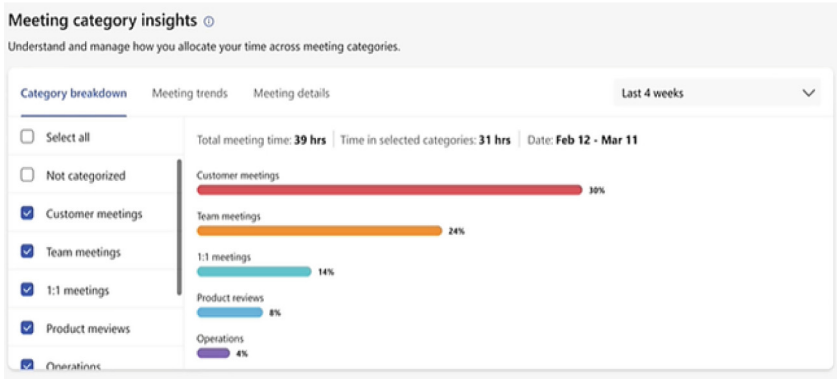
Meeting category insights ⓘ

Understand and manage how you allocate your time across meeting categories.

Category breakdown | Meeting trends | Meeting details | Last 4 weeks

Select all
Not categorized
Customer meetings
Team meetings
1:1 meetings
Product meviews
Operations

Total meeting time: **39 hrs** | Time in selected categories: **31 hrs** | Date: **Feb 12 - Mar 11**

Customer meetings
30%

Team meetings
24%

1:1 meetings
14%

Product reviews
8%

Operations
4%